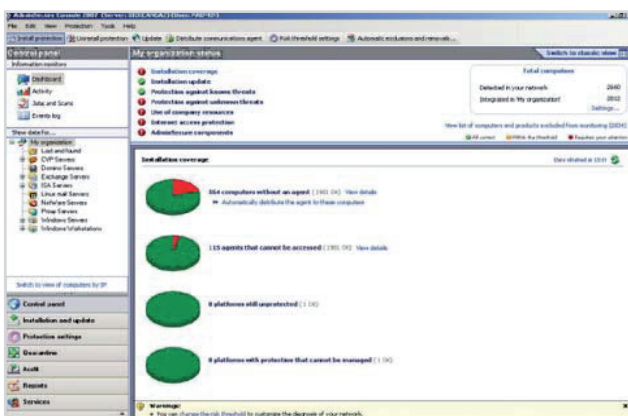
Adaware.com Console 2007 (Server: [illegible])

File Edit View Protection Tools Help

Install protection | Uninstall protection | Update | Distribute communications agent | Risk threshold settings | Automatic exclusions and removals

Central panel

Information monitors

Dashboard

Activity

Jobs and Scans

Events log

Show data for...

My organization

Lost and found

CVP Servers

Domino Servers

Exchange Servers

ISA Servers

Linux mail Servers

NetWare Servers

Proxy Servers

Windows Servers

Windows Workstations

Switch to view of computers by IP

Central panel

Installation and update

Protection settings

Quarantine

Audit

Reports

Services

My organization status

Switch to classic view

Installation coverage

Installation updates

Protection against known threats

Protection against unknown threats

Use of company resources

Internet access protection

Adaware.com components

Total computers

Detected in your network: 2840

Integrated in My organization: 2832

Settings...

View list of computers and products excluded from monitoring (2834)

All correct | Within the threshold | Requires your attention

Installation coverage

Data obtained at 13:11

854 computers without an agent (30.06%) View details

Automatically distribute the agent to these computers

115 agents that cannot be accessed (4.05%) View details

0 platforms still unprotected (0%)

0 platforms with protection that cannot be managed (0%)

Warnings:

You can change the risk threshold to customize the diagnosis of your network.